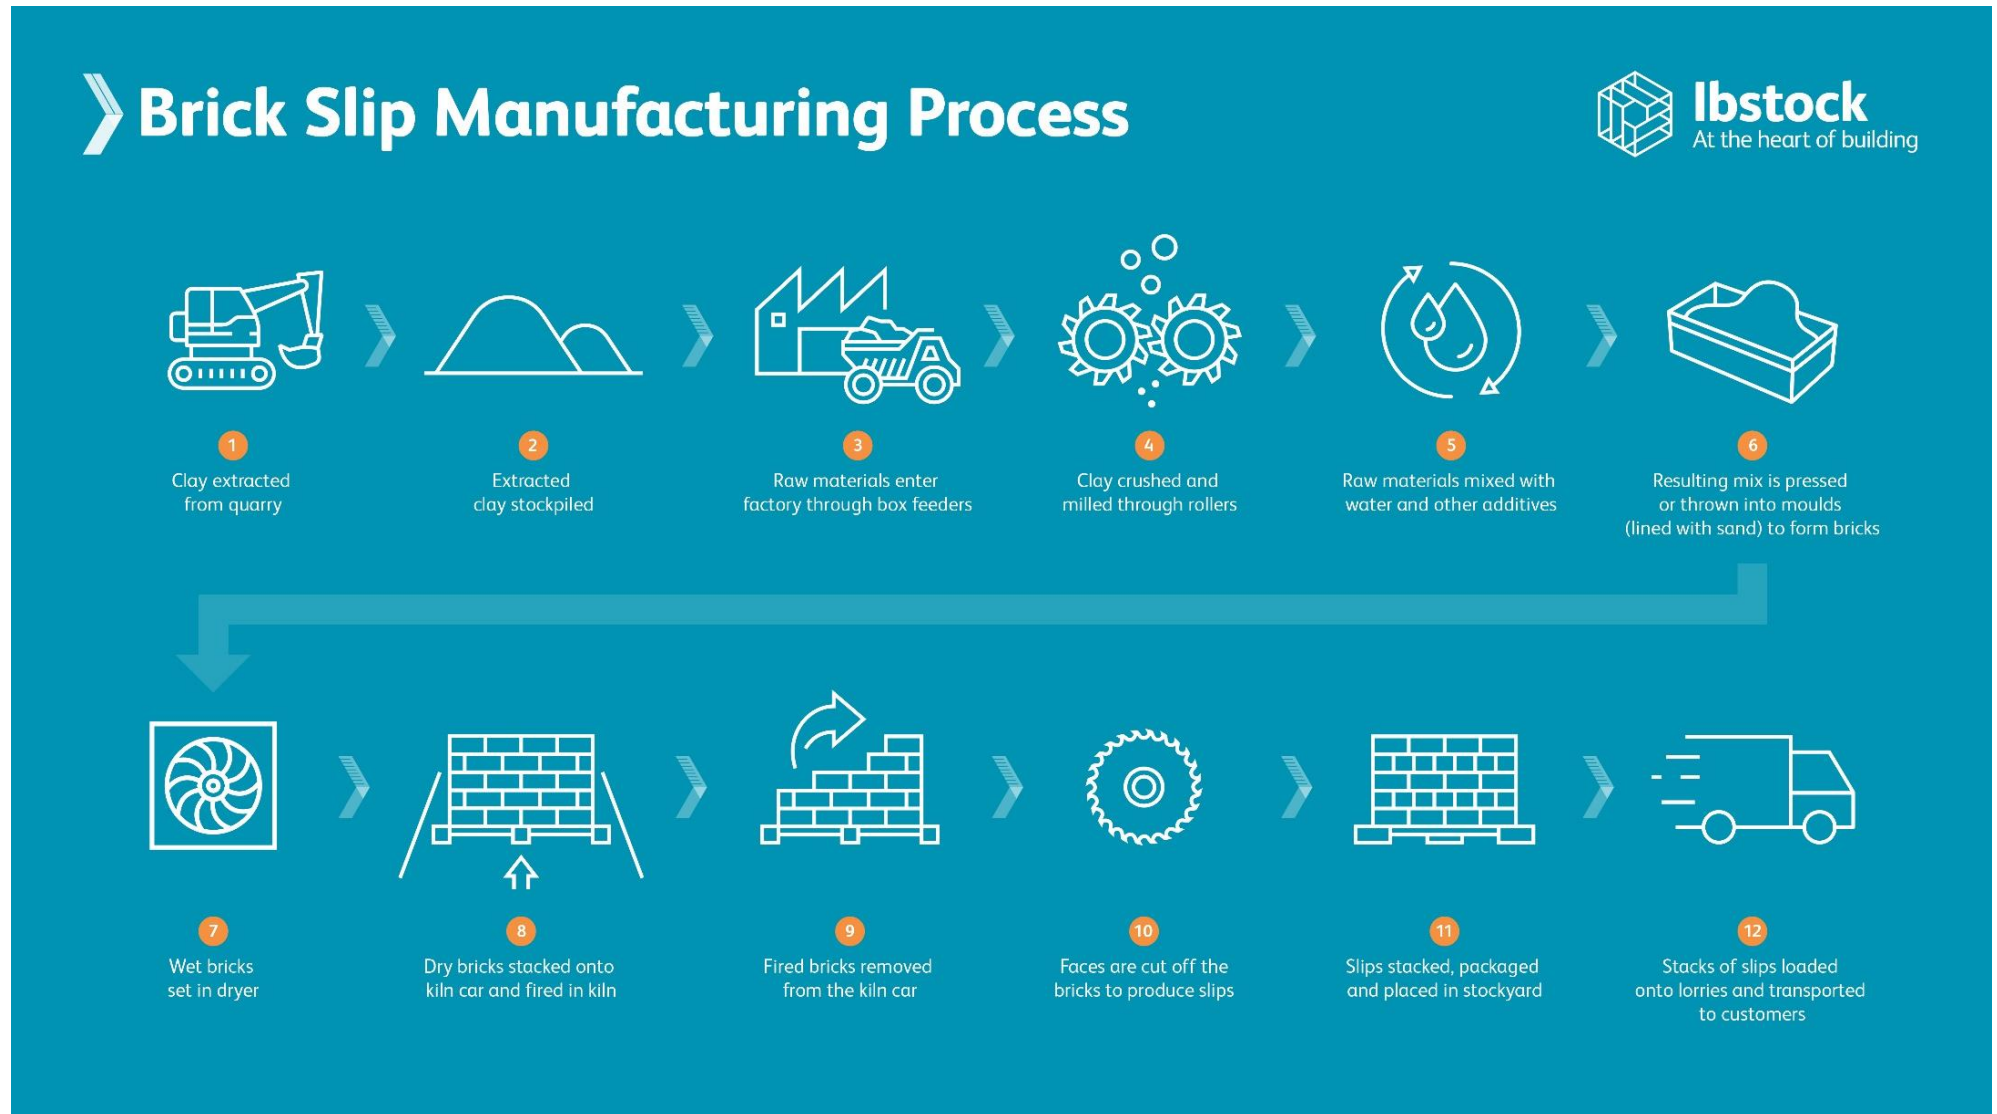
Brick Slip Manufacturing Process

Ibstock
At the heart of building

1
Clay extracted from quarry

2
Extracted clay stockpiled

3
Raw materials enter factory through box feeders

4
Clay crushed and milled through rollers

5
Raw materials mixed with water and other additives

6
Resulting mix is pressed or thrown into moulds (lined with sand) to form bricks

7
Wet bricks set in dryer

8
Dry bricks stacked onto kiln car and fired in kiln

9
Fired bricks removed from the kiln car

10
Faces are cut off the bricks to produce slips

11
Slips stacked, packaged and placed in stockyard

12
Stacks of slips loaded onto lorries and transported to customers